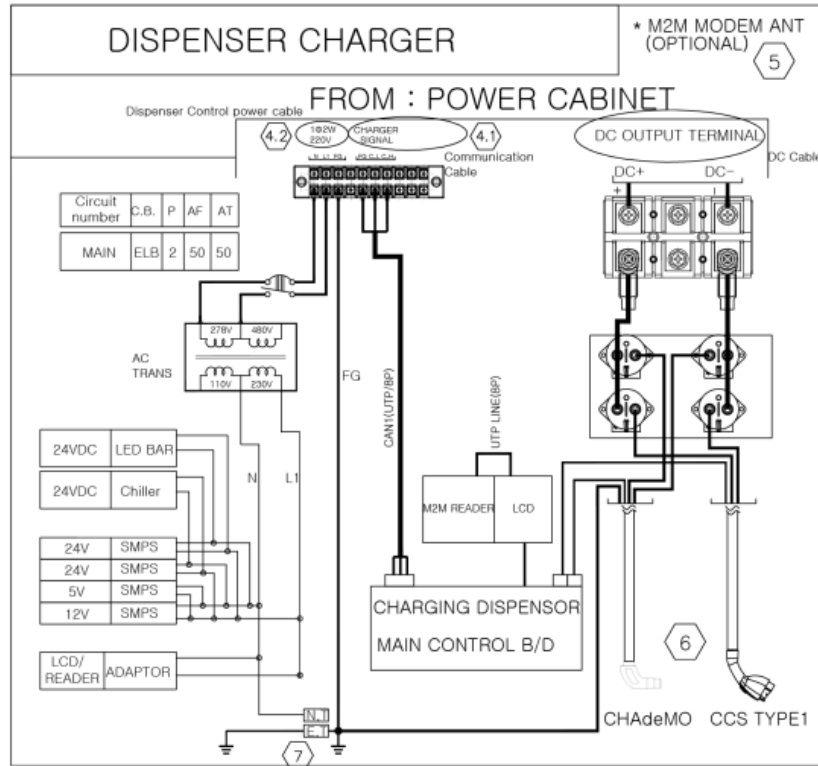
DISPENSER CHARGER

* M2M MODEM ANT (OPTIONAL)

5

Dispenser Control power cable

FROM : POWER CABINET

4.2

1Φ2W 220V

CHARGER SIGNAL

4.1

Communication Cable

DC OUTPUT TERMINAL

DC Cable

DC+

DC−

+

| Circuit number | C.B. | P | AF | AT |
|---|---|---|---|---|
| MAIN | ELB | 2 | 50 | 50 |

AC TRANS

278V

480V

110V

230V

FG

CAN1(UTP/8P)

UTP LINE(8P)

N

L1

| 24VDC | LED BAR |
|---|---|
| 24VDC | Chiller |

| 24V | SMPS |
|---|---|
| 24V | SMPS |
| 5V | SMPS |
| 12V | SMPS |

M2M READER

LCD

CHARGING DISPENSOR

MAIN CONTROL B/D

| LCD/ READER | ADAPTOR |
|---|---|

6

N.T

E.T

7

CHAdeMO

CCS TYPE1